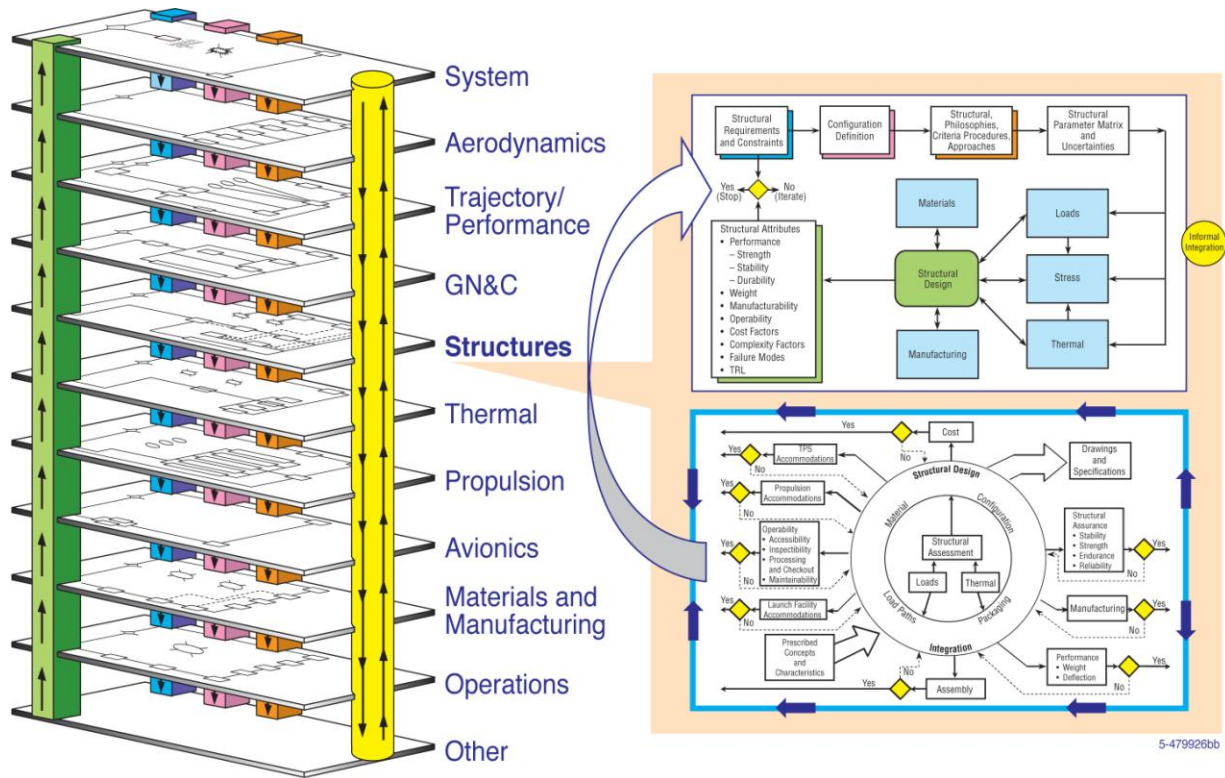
System
Aerodynamics
Trajectory/ Performance
GN&C
Structures
Thermal
Propulsion
Avionics
Materials and Manufacturing
Operations
Other

Structural Requirements and Constraints
Configuration Definition
Structural, Philosophies, Criteria Procedures, Approaches
Structural Parameter Matrix and Uncertainties
Yes (Stop)
No (Iterate)
Structural Attributes
• Performance
– Strength
– Stability
– Durability
• Weight
• Manufacturability
• Operability
• Cost Factors
• Complexity Factors
• Failure Modes
• TRL
Materials
Structural Design
Manufacturing
Loads
Stress
Thermal
Informal Integration

Yes
Cost
Yes
TPS Accommodations
No
Yes
Propulsion Accommodations
No
Yes
Operability
• Accessibility
• Inspectibility
• Processing and Checkout
• Maintainability
No
Yes
Launch Facility Accommodations
No
Prescribed Concepts and Characteristics
Structural Design
Material
Configuration
Structural Assessment
Loads
Thermal
Load Paths
Packaging
Integration
Drawings and Specifications
Structural Assurance
• Stability
• Strength
• Endurance
• Reliability
Yes
No
Manufacturing
Yes
No
Performance
• Weight
• Deflection
Yes
No
Yes
No
Assembly

5-479926bb